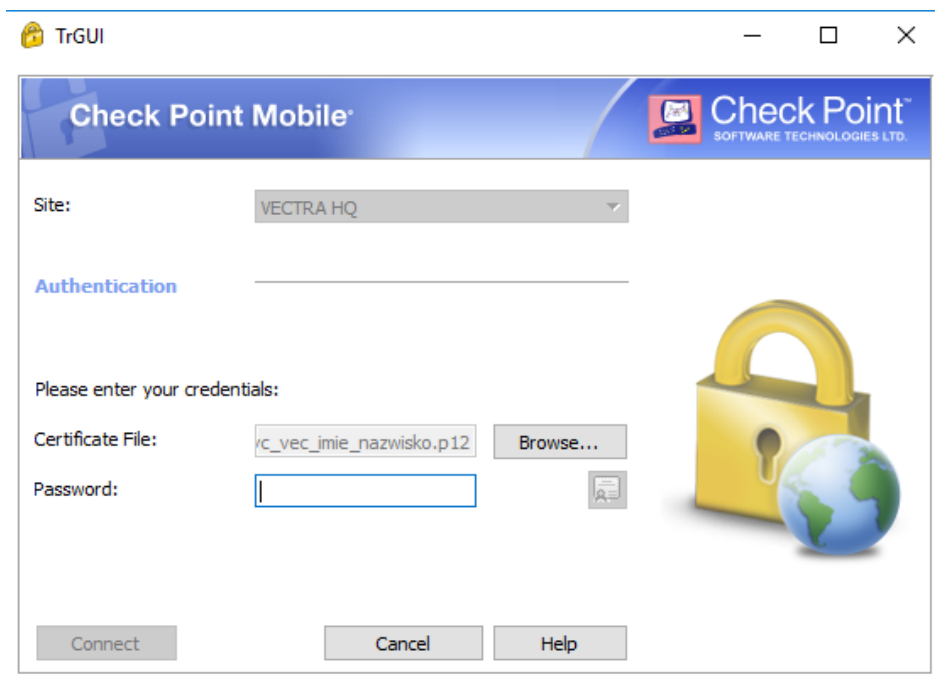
TrGUI

Check Point Mobile

Check Point™
SOFTWARE TECHNOLOGIES LTD.

Site: VECTRA HQ

Authentication

Please enter your credentials:

Certificate File: vc_vec_imie_nazwisko.p12 Browse...

Password:

Connect Cancel Help